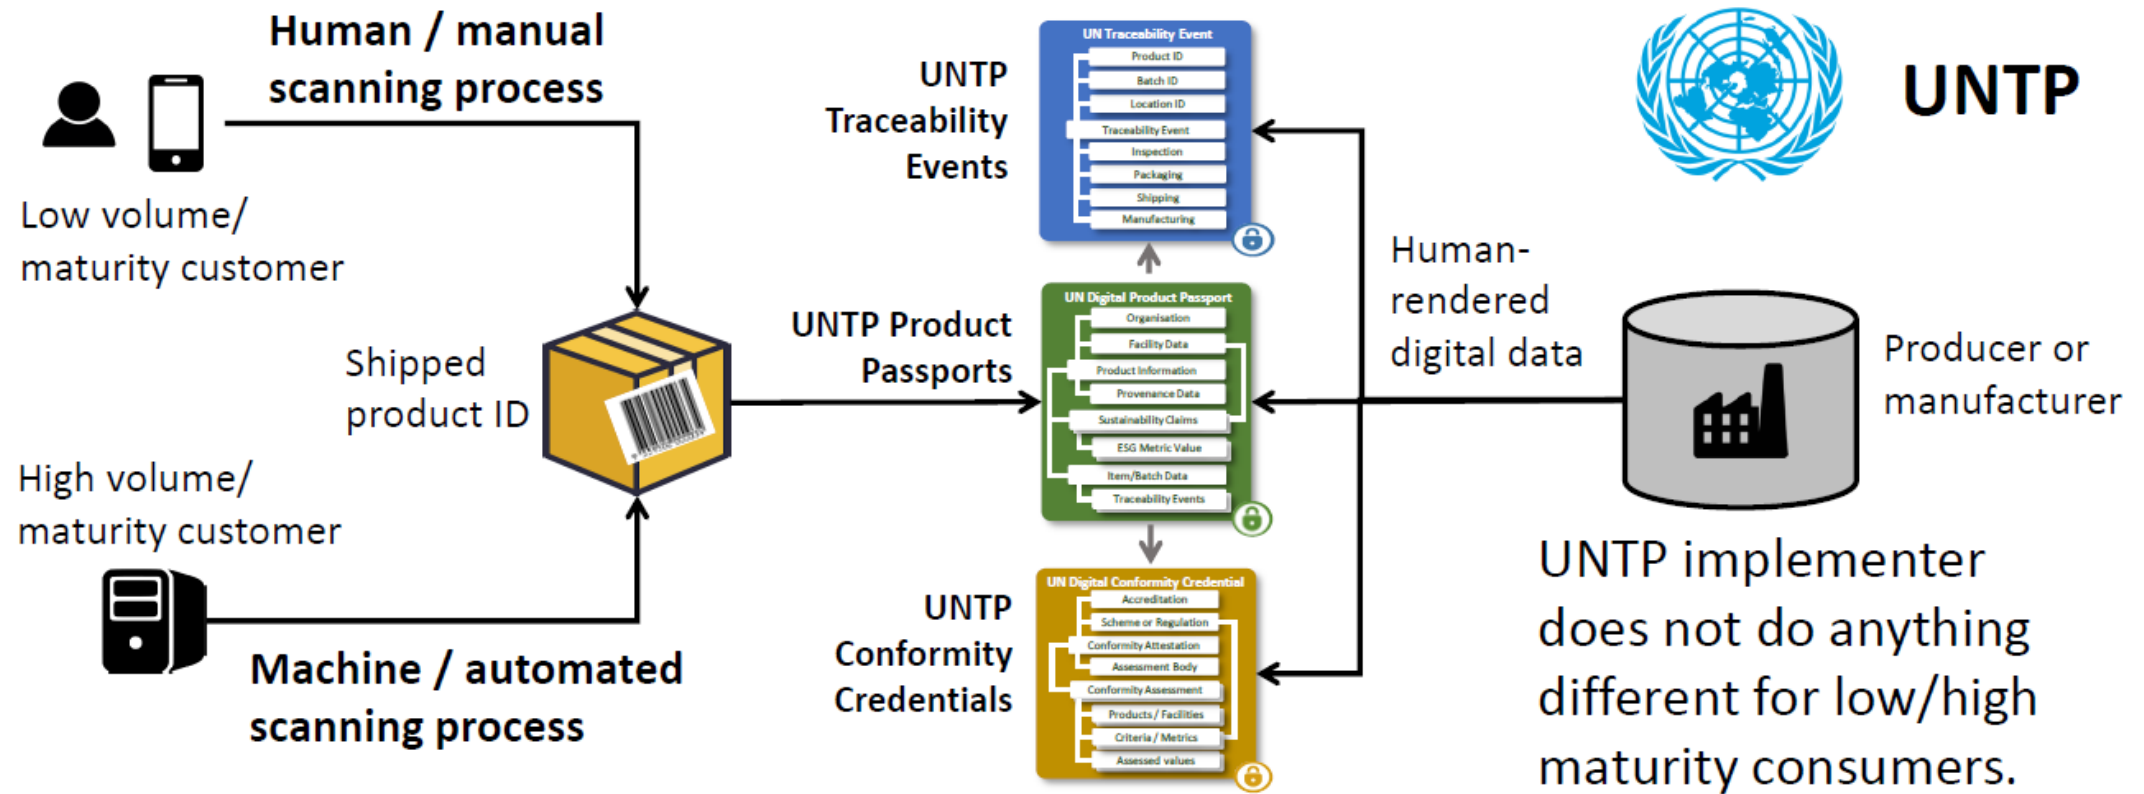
Human / manual scanning process

Low volume/ maturity customer

Shipped product ID

High volume/ maturity customer

Machine / automated scanning process

UNTP Traceability Events

UN Traceability Event
Product ID
Batch ID
Location ID
Traceability Event
Inspection
Packaging
Shipping
Manufacturing

UNTP Product Passports

UN Digital Product Passport
Organisation
Facility Data
Product Information
Provenance Data
Sustainability Claims
ESG Metric Value
Item/Batch Data
Traceability Events

UNTP Conformity Credentials

UN Digital Conformity Credential
Accreditation
Scheme or Regulation
Conformity Attestation
Assessment Body
Conformity Assessment
Products / Facilities
Criteria / Metrics
Assessed values

Human-rendered digital data

UNTP

Producer or manufacturer

UNTP implementer does not do anything different for low/high maturity consumers.